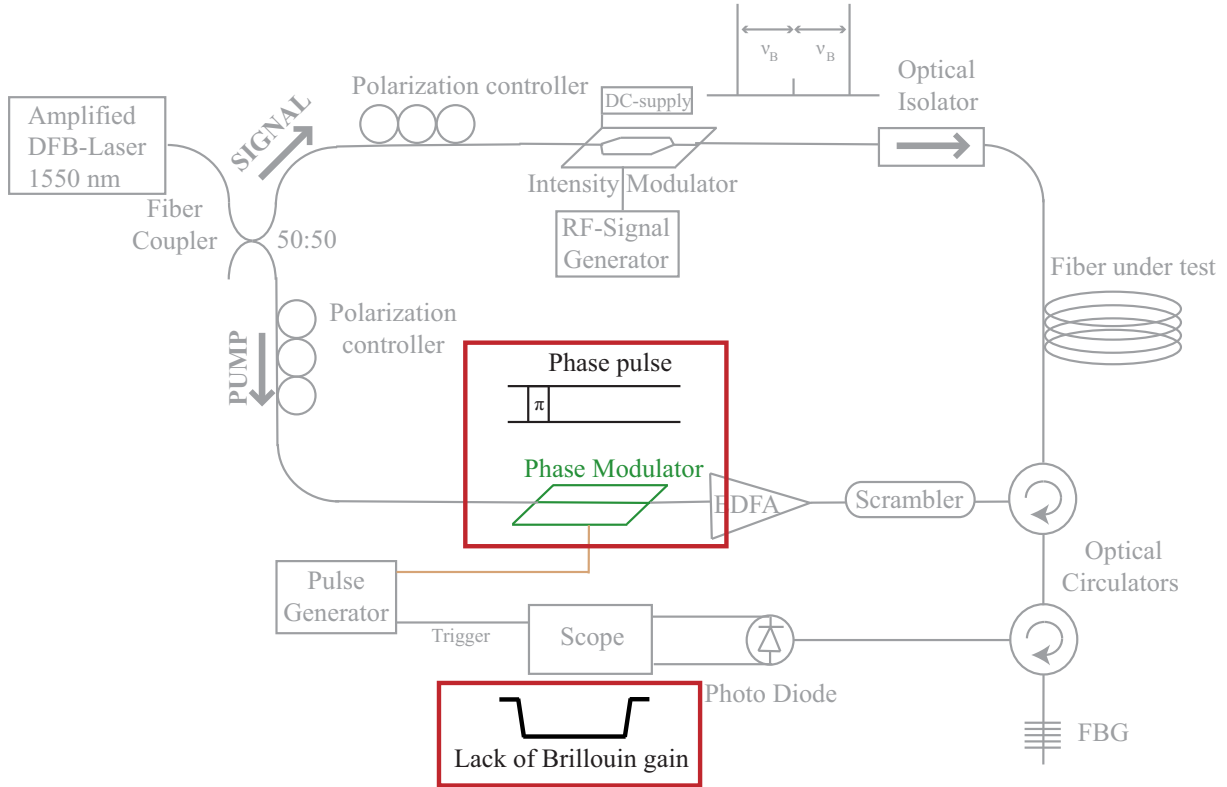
Amplified DFB-Laser 1550 nm

SIGNAL

Polarization controller

DC-supply

$\nu_B$ $\nu_B$

Optical Isolator

Intensity Modulator

RF-Signal Generator

Fiber Coupler

50:50

Fiber under test

PUMP

Polarization controller

Phase pulse

$\pi$

Phase Modulator

EDFA

Scrambler

Optical Circulators

Pulse Generator

Trigger

Scope

Photo Diode

FBG

Lack of Brillouin gain